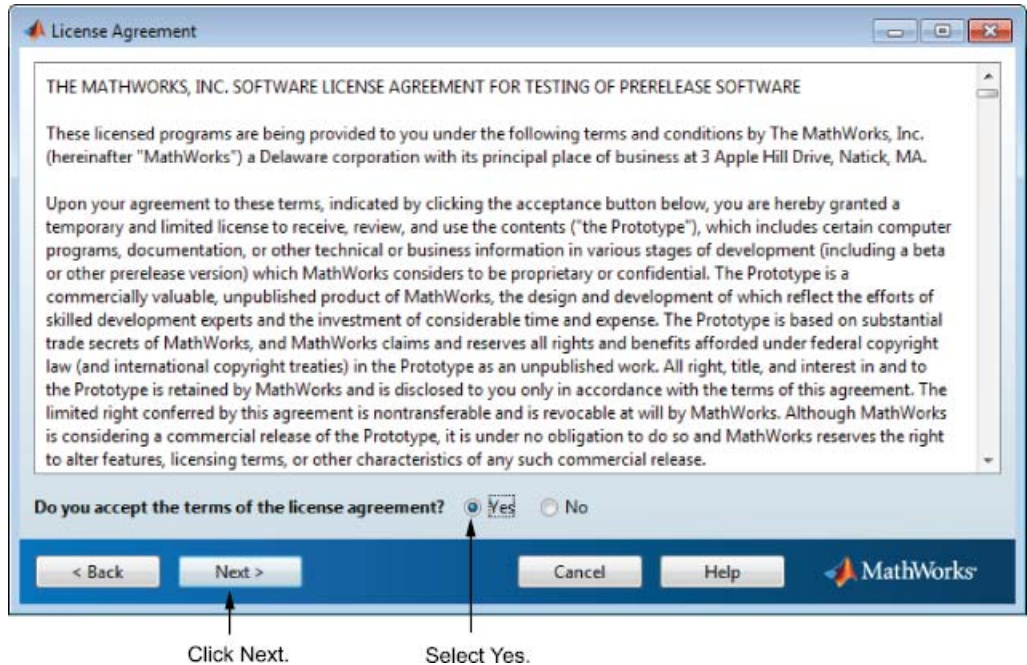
License Agreement

THE MATHWORKS, INC. SOFTWARE LICENSE AGREEMENT FOR TESTING OF PRERELEASE SOFTWARE

These licensed programs are being provided to you under the following terms and conditions by The MathWorks, Inc. (hereinafter "MathWorks") a Delaware corporation with its principal place of business at 3 Apple Hill Drive, Natick, MA.

Upon your agreement to these terms, indicated by clicking the acceptance button below, you are hereby granted a temporary and limited license to receive, review, and use the contents ("the Prototype"), which includes certain computer programs, documentation, or other technical or business information in various stages of development (including a beta or other prerelease version) which MathWorks considers to be proprietary or confidential. The Prototype is a commercially valuable, unpublished product of MathWorks, the design and development of which reflect the efforts of skilled development experts and the investment of considerable time and expense. The Prototype is based on substantial trade secrets of MathWorks, and MathWorks claims and reserves all rights and benefits afforded under federal copyright law (and international copyright treaties) in the Prototype as an unpublished work. All right, title, and interest in and to the Prototype is retained by MathWorks and is disclosed to you only in accordance with the terms of this agreement. The limited right conferred by this agreement is nontransferable and is revocable at will by MathWorks. Although MathWorks is considering a commercial release of the Prototype, it is under no obligation to do so and MathWorks reserves the right to alter features, licensing terms, or other characteristics of any such commercial release.

Do you accept the terms of the license agreement? Yes No

< Back Next > Cancel Help MathWorks

Click Next. Select Yes.